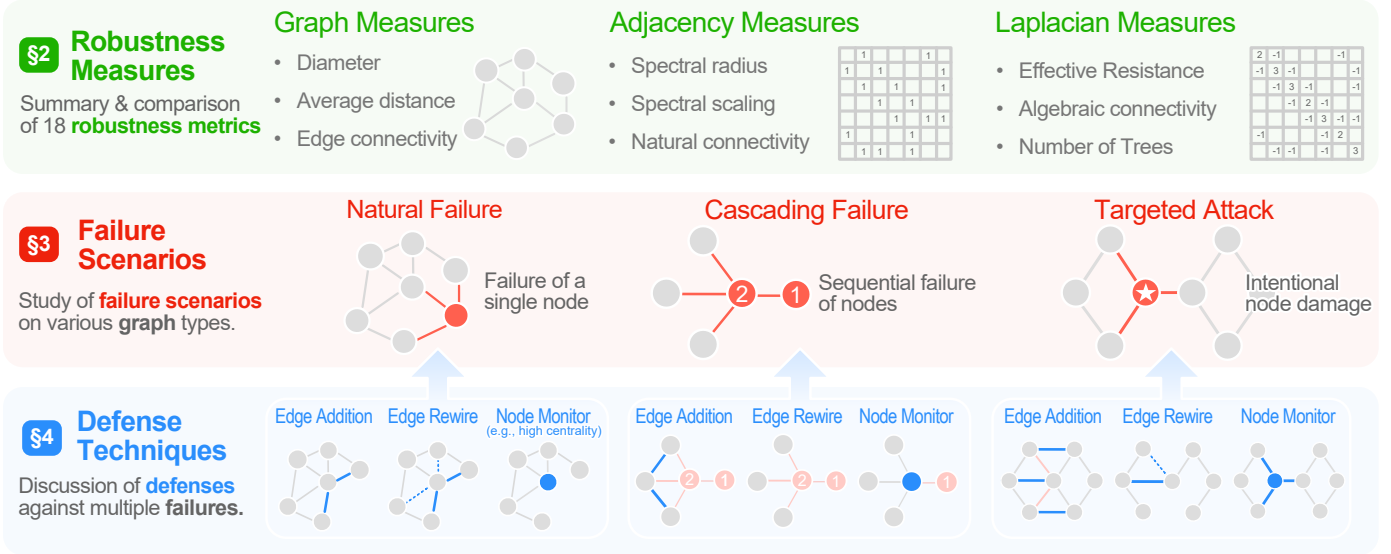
§2 Robustness Measures

Summary & comparison of 18 robustness metrics

Graph Measures

- Diameter
- Average distance
- Edge connectivity

Adjacency Measures

- Spectral radius
- Spectral scaling
- Natural connectivity

| | 1 | | | | 1 | |
|---|---|---|---|---|---|---|
| 1 | | 1 | | | | 1 |
| | 1 | | 1 | | | 1 |
| | | 1 | | 1 | | |
| | | | 1 | | 1 | 1 |
| 1 | | | | 1 | | |
| | 1 | 1 | | 1 | | |

Laplacian Measures

- Effective Resistance
- Algebraic connectivity
- Number of Trees

| 2 | -1 | | | | -1 | |
|---|---|---|---|---|---|---|
| -1 | 3 | -1 | | | | -1 |
| | -1 | 3 | -1 | | | -1 |
| | | -1 | 2 | -1 | | |
| | | | -1 | 3 | -1 | -1 |
| -1 | | | | -1 | 2 | |
| | -1 | -1 | | -1 | | 3 |

§3 Failure Scenarios

Study of failure scenarios on various graph types.

Natural Failure

Failure of a single node

Cascading Failure

2 1

Sequential failure of nodes

Targeted Attack

Intentional node damage

§4 Defense Techniques

Discussion of defenses against multiple failures.

Edge Addition Edge Rewire Node Monitor (e.g., high centrality)

Edge Addition Edge Rewire Node Monitor

2 1 2 1 1

Edge Addition Edge Rewire Node Monitor